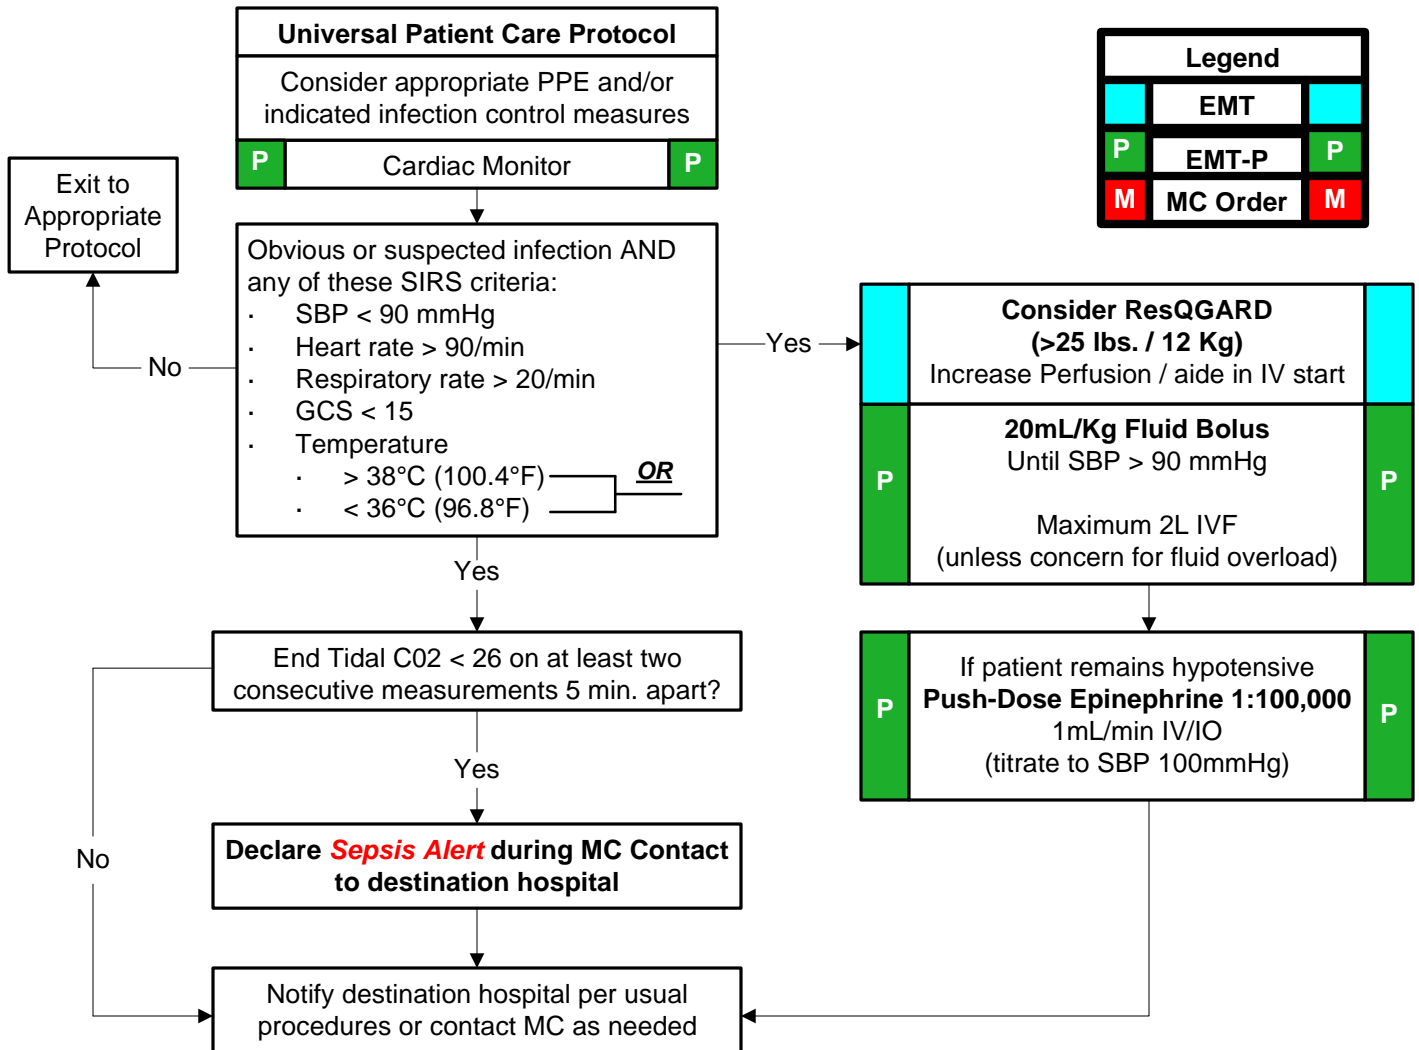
Universal Patient Care Protocol

Consider appropriate PPE and/or indicated infection control measures

P Cardiac Monitor P

Legend

EMT

P EMT-P P

M MC Order M

Exit to Appropriate Protocol

No

Obvious or suspected infection AND any of these SIRS criteria:
· SBP < 90 mmHg
· Heart rate > 90/min
· Respiratory rate > 20/min
· GCS < 15
· Temperature
· > 38°C (100.4°F)
· < 36°C (96.8°F)

OR

Yes

Consider ResQGARD
(>25 lbs. / 12 Kg)
Increase Perfusion / aide in IV start

P 20mL/Kg Fluid Bolus
Until SBP > 90 mmHg

Maximum 2L IVF
(unless concern for fluid overload) P

Yes

End Tidal C02 < 26 on at least two consecutive measurements 5 min. apart?

P If patient remains hypotensive
Push-Dose Epinephrine 1:100,000
1mL/min IV/IO
(titrate to SBP 100mmHg) P

Yes

No

Declare Sepsis Alert during MC Contact to destination hospital

Notify destination hospital per usual procedures or contact MC as needed